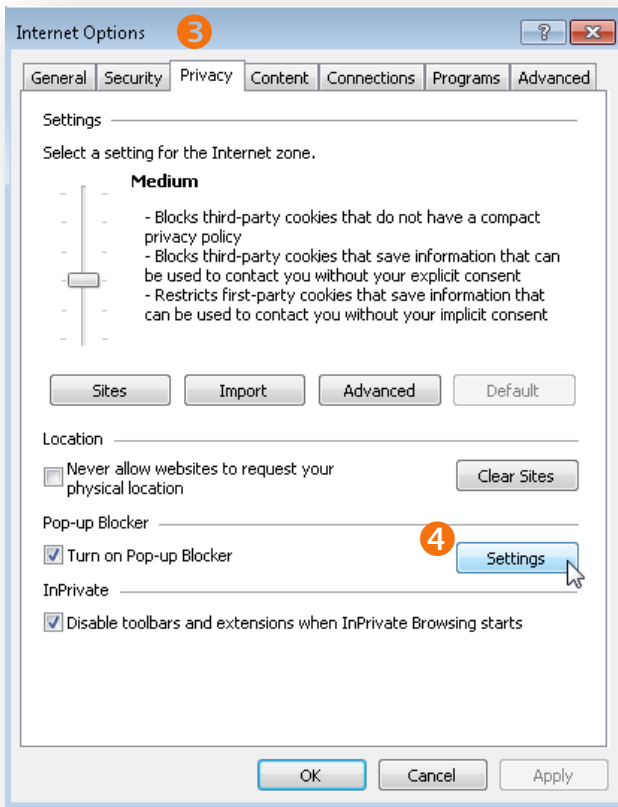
Internet Options 3 ? X

General Security Privacy Content Connections Programs Advanced

Settings

Select a setting for the Internet zone.

**Medium**

- Blocks third-party cookies that do not have a compact privacy policy
- Blocks third-party cookies that save information that can be used to contact you without your explicit consent
- Restricts first-party cookies that save information that can be used to contact you without your implicit consent

Sites Import Advanced Default

Location

Never allow websites to request your physical location

Clear Sites

Pop-up Blocker

Turn on Pop-up Blocker

4 Settings

InPrivate

Disable toolbars and extensions when InPrivate Browsing starts

OK Cancel Apply